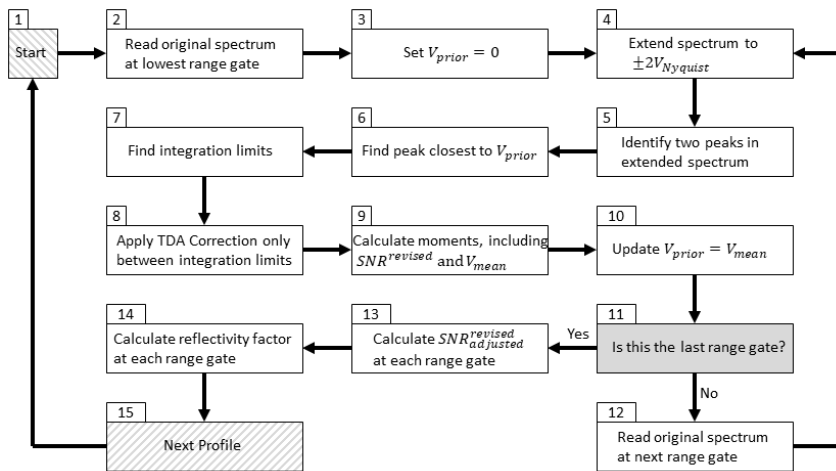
1
Start

2
Read original spectrum at lowest range gate

3
Set $V_{prior} = 0$

4
Extend spectrum to $\pm 2V_{Nyquist}$

5
Identify two peaks in extended spectrum

6
Find peak closest to $V_{prior}$

7
Find integration limits

8
Apply TDA Correction only between integration limits

9
Calculate moments, including $SNR^{revised}$ and $V_{mean}$

10
Update $V_{prior} = V_{mean}$

11
Is this the last range gate?

Yes

No

12
Read original spectrum at next range gate

13
Calculate $SNR^{revised}_{adjusted}$ at each range gate

14
Calculate reflectivity factor at each range gate

15
Next Profile